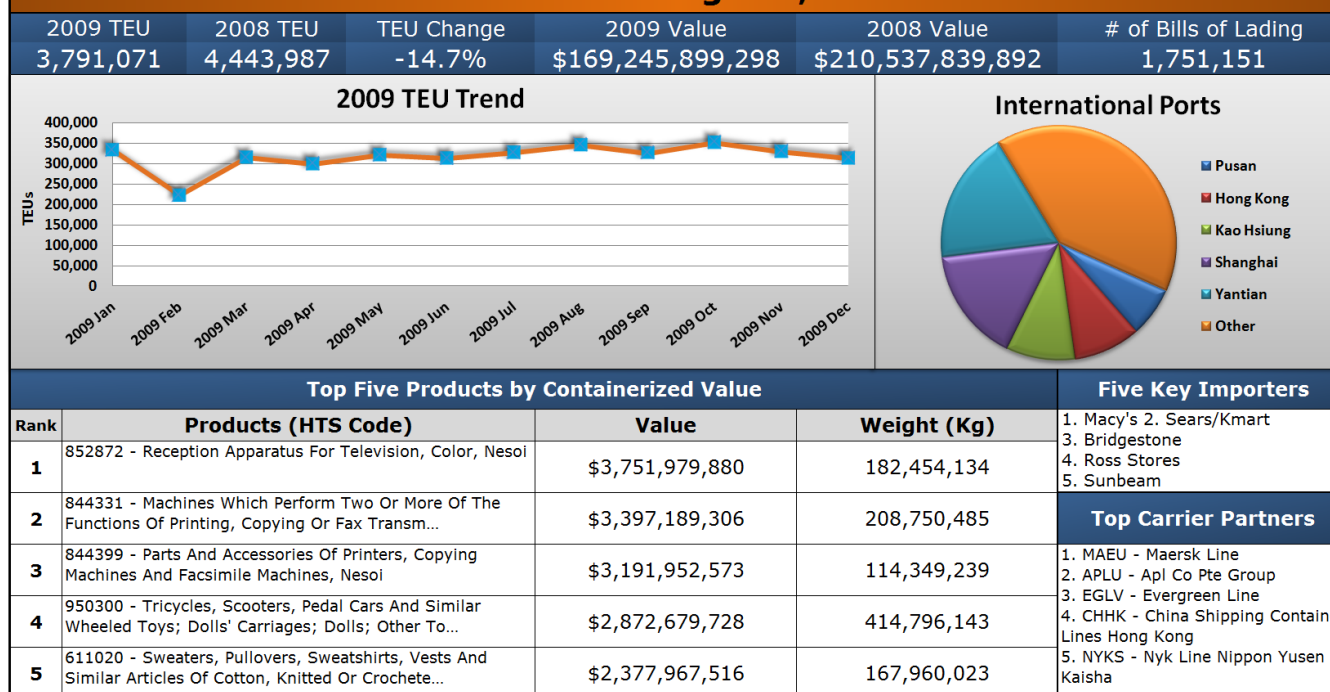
| 2009 TEU | 2008 TEU | TEU Change | 2009 Value | 2008 Value | # of Bills of Lading |
|---|---|---|---|---|---|
| 3,791,071 | 4,443,987 | -14.7% | $169,245,899,298 | $210,537,839,892 | 1,751,151 |

2009 TEU Trend

TEUs

400,000
350,000
300,000
250,000
200,000
150,000
100,000
50,000
0

2009 Jan
2009 Feb
2009 Mar
2009 Apr
2009 May
2009 Jun
2009 Jul
2009 Aug
2009 Sep
2009 Oct
2009 Nov
2009 Dec

International Ports

Pusan
Hong Kong
Kao Hsiung
Shanghai
Yantian
Other

Top Five Products by Containerized Value

| Rank | Products (HTS Code) | Value | Weight (Kg) |
|---|---|---|---|
| 1 | 852872 - Reception Apparatus For Television, Color, Nesoi | $3,751,979,880 | 182,454,134 |
| 2 | 844331 - Machines Which Perform Two Or More Of The Functions Of Printing, Copying Or Fax Transm... | $3,397,189,306 | 208,750,485 |
| 3 | 844399 - Parts And Accessories Of Printers, Copying Machines And Facsimile Machines, Nesoi | $3,191,952,573 | 114,349,239 |
| 4 | 950300 - Tricycles, Scooters, Pedal Cars And Similar Wheeled Toys; Dolls' Carriages; Dolls; Other To... | $2,872,679,728 | 414,796,143 |
| 5 | 611020 - Sweaters, Pullovers, Sweatshirts, Vests And Similar Articles Of Cotton, Knitted Or Crochete... | $2,377,967,516 | 167,960,023 |

Five Key Importers

1. Macy's 2. Sears/Kmart
3. Bridgestone
4. Ross Stores
5. Sunbeam

Top Carrier Partners

1. MAEU - Maersk Line
2. APLU - Apl Co Pte Group
3. EGLV - Evergreen Line
4. CHHK - China Shipping Contain Lines Hong Kong
5. NYKS - Nyk Line Nippon Yusen Kaisha